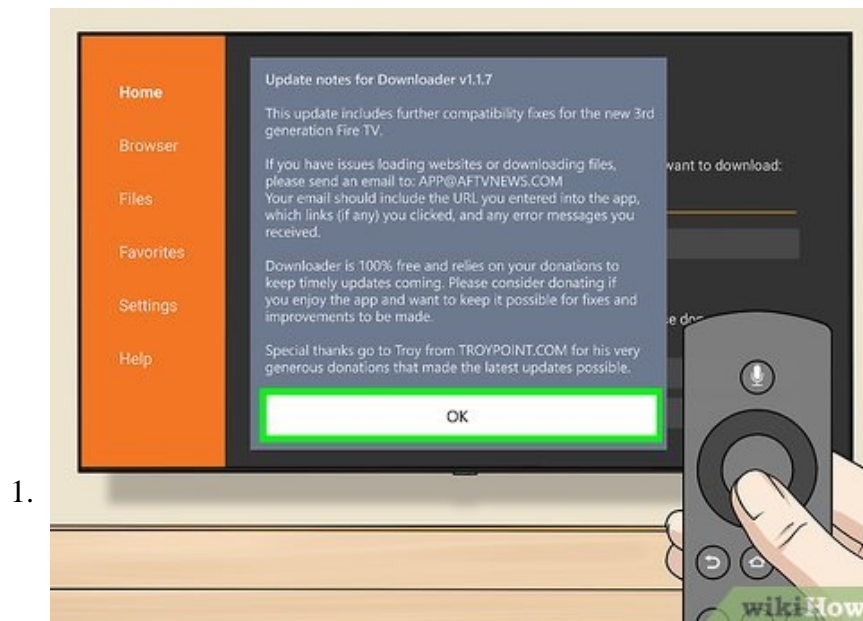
1.

Home
Browser
Files
Favorites
Settings
Help

Update notes for Downloader v1.1.7

This update includes further compatibility fixes for the new 3rd generation Fire TV.

If you have issues loading websites or downloading files, please send an email to: APP@AFTVNEWS.COM
Your email should include the URL you entered into the app, which links (if any) you clicked, and any error messages you received.

Downloader is 100% free and relies on your donations to keep timely updates coming. Please consider donating if you enjoy the app and want to keep it possible for fixes and improvements to be made.

Special thanks go to Troy from TROYPOINT.COM for his very generous donations that made the latest updates possible.

OK

want to download:

se do

wikiHow